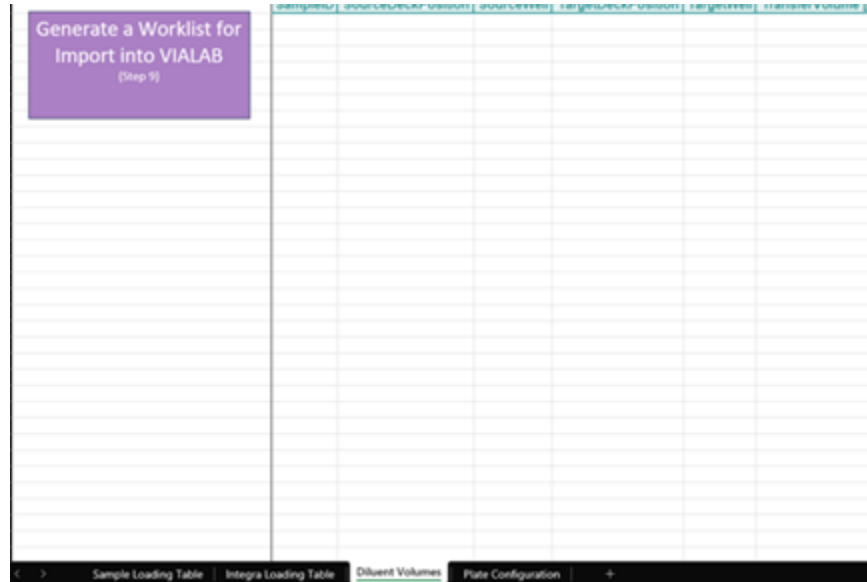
Generate a Worklist for Import into VIALAB
(Step 9)

| SampleID | SourceDeckPosition | SourceWell | TargetDeckPosition | TargetWell | TransferVolume |
|---|---|---|---|---|---|

Sample Loading Table | Integra Loading Table | Diluent Volumes | Plate Configuration | +